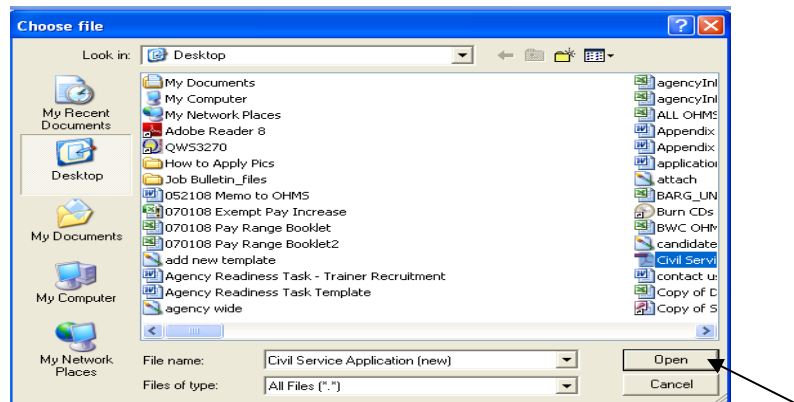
Choose file

Look in: Desktop

My Recent Documents

Desktop

My Documents

My Computer

My Network Places

My Documents
My Computer
My Network Places
Adobe Reader 8
QWS3270
How to Apply Pics
Job Bulletin_files
052108 Memo to OHMS
070108 Exempt Pay Increase
070108 Pay Range Booklet
070108 Pay Range Booklet2
add new template
Agency Readiness Task - Trainer Recruitment
Agency Readiness Task Template
agency wide

agencyInl
agencyInl
ALL OHMS
Appendix
Appendix
applicatior
attach
BARG_UN
Burn CDs
BWC OHM
candidate
Civil Servi
contact u:
Copy of D
Copy of S

File name: Civil Service Application (new)

Files of type: All Files (*.*)

Open

Cancel